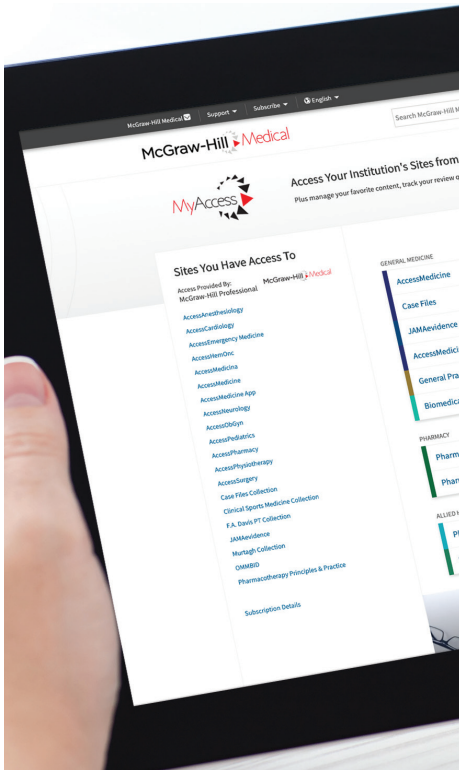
McGraw-Hill Medical Support Subscribe English Search McGraw-Hill M

McGraw-Hill Medical

MyAccess

Access Your Institution's Sites from

Plus manage your favorite content, track your review q

Sites You Have Access To

Access Provided By: McGraw-Hill Professional

McGraw-Hill Medical

AccessAnesthesiology
AccessCardiology
AccessEmergency Medicine
AccessHemOnc
AccessMedicina
AccessMedicine
AccessMedicine App
AccessNeurology
AccessObGyn
AccessPediatrics
AccessPharmacy
AccessPhysiotherapy
AccessSurgery
Case Files Collection
Clinical Sports Medicine Collection
F.A. Davis PT Collection
JAMAevidence
Murtagh Collection
OMMBID
Pharmacotherapy Principles & Practice

Subscription Details

GENERAL MEDICINE

AccessMedicine
Case Files
JAMAevidence
AccessMedici
General Pra
Biomedica

PHARMACY

Pharm
Pharm

ALLIED

Pl